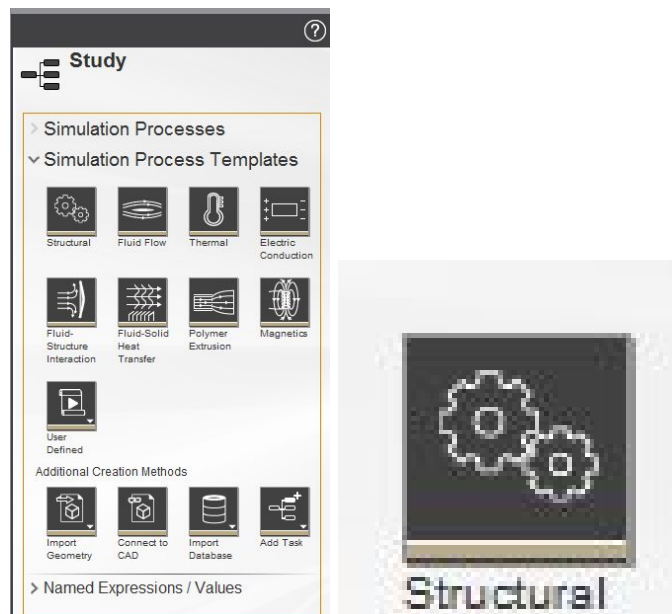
?

Study

> Simulation Processes

∨ Simulation Process Templates

Structural

Fluid Flow

Thermal

Electric Conduction

Fluid-Structure Interaction

Fluid-Solid Heat Transfer

Polymer Extrusion

Magnetics

User Defined

Additional Creation Methods

Import Geometry

Connect to CAD

Import Database

Add Task

> Named Expressions / Values

Structural